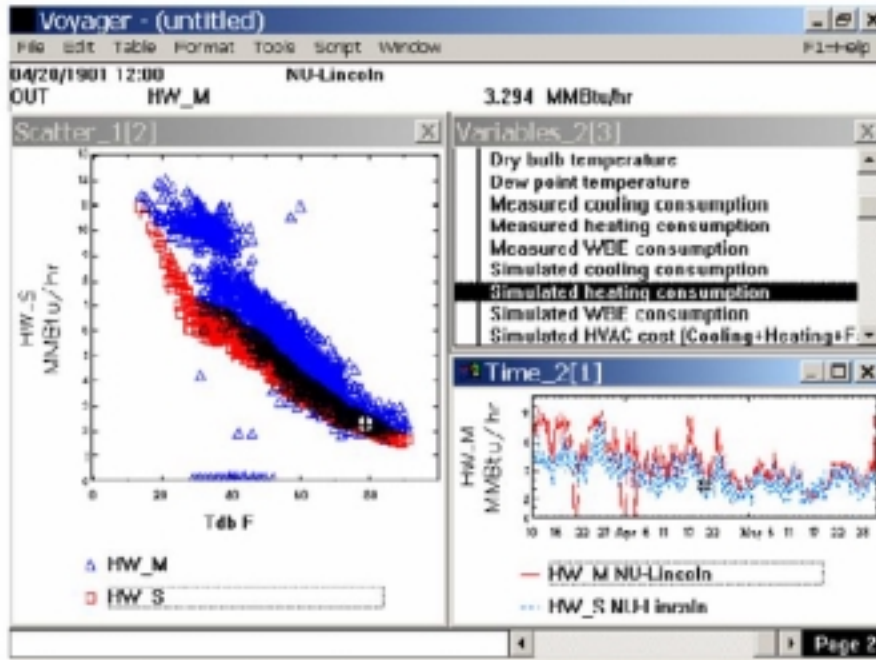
Voyager - (untitled)
File Edit Table Format Tools Script Window
F1=Help

04/20/1901 12:00 NU-Lincoln
OUT HW_M 3.294 MMBtu/hr

Scatter_1[2]

HW_S
MMBtu/hr

Tdb F

HW_M
HW_S

Variables_2[3]
Dry bulb temperature
Dew point temperature
Measured cooling consumption
Measured heating consumption
Measured WBE consumption
Simulated cooling consumption
Simulated heating consumption
Simulated WBE consumption
Simulated HVAC cost (Cooling+Heating+F

Time_2[1]

HW_M
MMBtu/hr

10 16 22 27 Apr 6 11 17 23 May 6 11 17 22 28

HW_M NU-Lincoln
HW_S NU-Lincoln

Page 2